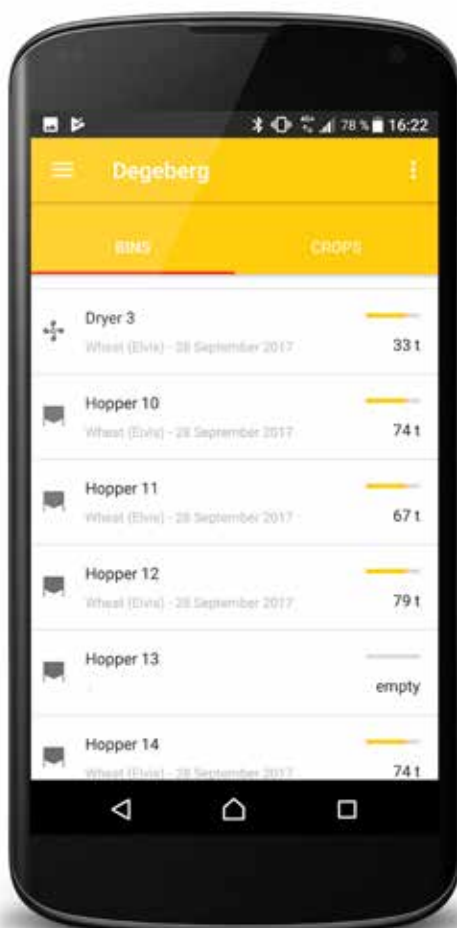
78 % 16:22

Degeberg

BINS

CROPS

Dryer 3
Wheat (Elvis) - 28 September 2017
33 t

Hopper 10
Wheat (Elvis) - 28 September 2017
74 t

Hopper 11
Wheat (Elvis) - 28 September 2017
67 t

Hopper 12
Wheat (Elvis) - 28 September 2017
79 t

Hopper 13
-
empty

Hopper 14
Wheat (Elvis) - 28 September 2017
74 t